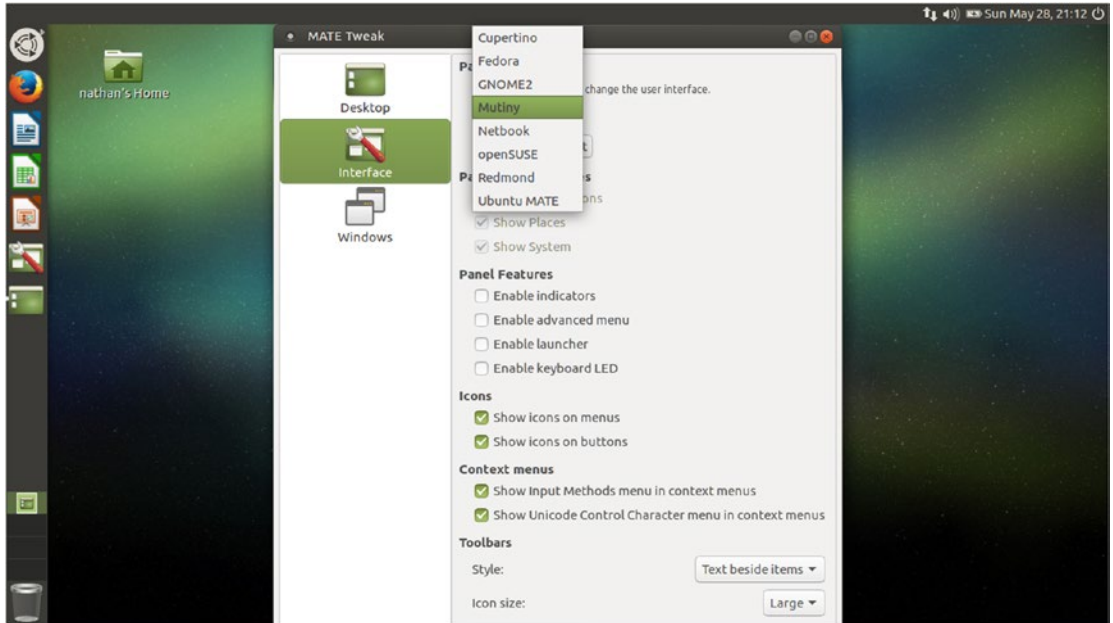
Sun May 28, 21:12

nathan's Home

MATE Tweak

Desktop

Interface

Windows

Cupertino
Fedora
GNOME2
Mutiny
Netbook
openSUSE
Redmond
Ubuntu MATE

Pa

change the user interface.

t

Pa s

ons

Show Places

Show System

Panel Features

Enable indicators

Enable advanced menu

Enable launcher

Enable keyboard LED

Icons

Show icons on menus

Show icons on buttons

Context menus

Show Input Methods menu in context menus

Show Unicode Control Character menu in context menus

Toolbars

Style:

Text beside items

Icon size:

Large